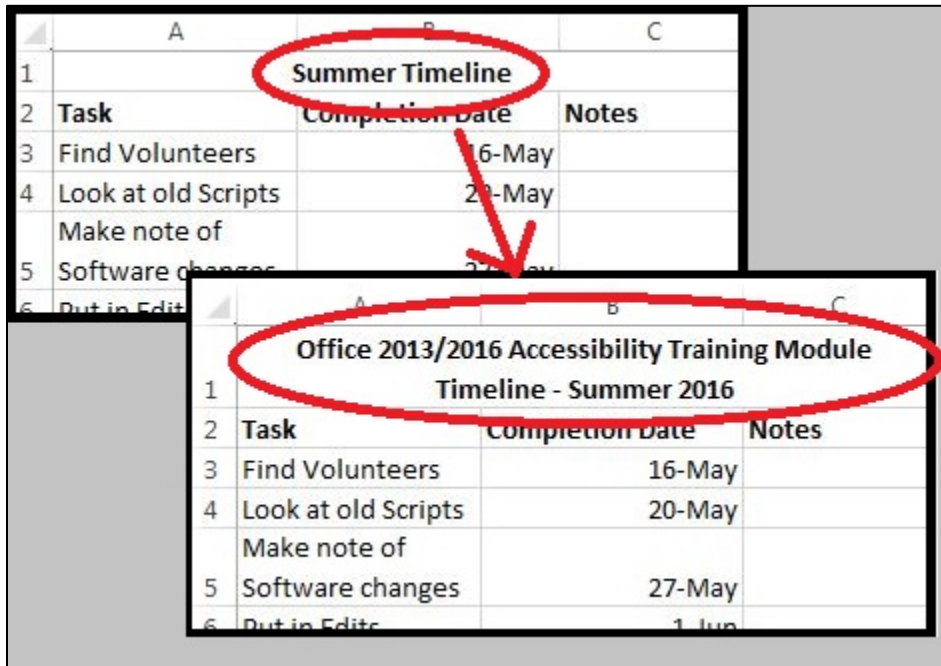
| | A | B | C |
|---|---|---|---|
| 1 | | Summer Timeline | |
| 2 | Task | Completion Date | Notes |
| 3 | Find Volunteers | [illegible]6-May | |
| 4 | Look at old Scripts | 2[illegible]-May | |
| 5 | Make note of Software changes | 27-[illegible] | |
| 6 | Put in Edit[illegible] | | |

| | A | B | C |
|---|---|---|---|
| 1 | Office 2013/2016 Accessibility Training Module Timeline - Summer 2016 | | |
| 2 | Task | Completion Date | Notes |
| 3 | Find Volunteers | 16-May | |
| 4 | Look at old Scripts | 20-May | |
| 5 | Make note of Software changes | 27-May | |
| 6 | Put in Edits | 1-Jun | |